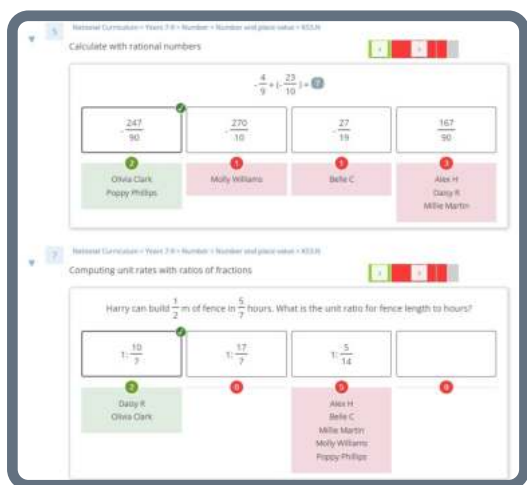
5 National Curriculum > Years 7-9 > Number > Number and place value > KS3.N

Calculate with rational numbers

$-\frac{4}{9}+(-\frac{23}{10})=$ ?

| $-\frac{247}{90}$ | $-\frac{270}{10}$ | $-\frac{27}{19}$ | $\frac{167}{90}$ |
|---|---|---|---|
| 2 Olivia Clark Poppy Phillips | 1 Molly Williams | 1 Belle C | 3 Alex H Daisy R Millie Martin |

7 National Curriculum > Years 7-9 > Number > Number and place value > KS3.N

Computing unit rates with ratios of fractions

Harry can build $\frac{1}{2}$ m of fence in $\frac{5}{7}$ hours. What is the unit ratio for fence length to hours?

| $1:\frac{10}{7}$ | $1:\frac{17}{7}$ | $1:\frac{5}{14}$ | |
|---|---|---|---|
| 2 Daisy R Olivia Clark | 0 | 5 Alex H Belle C Millie Martin Molly Williams Poppy Phillips | 0 |